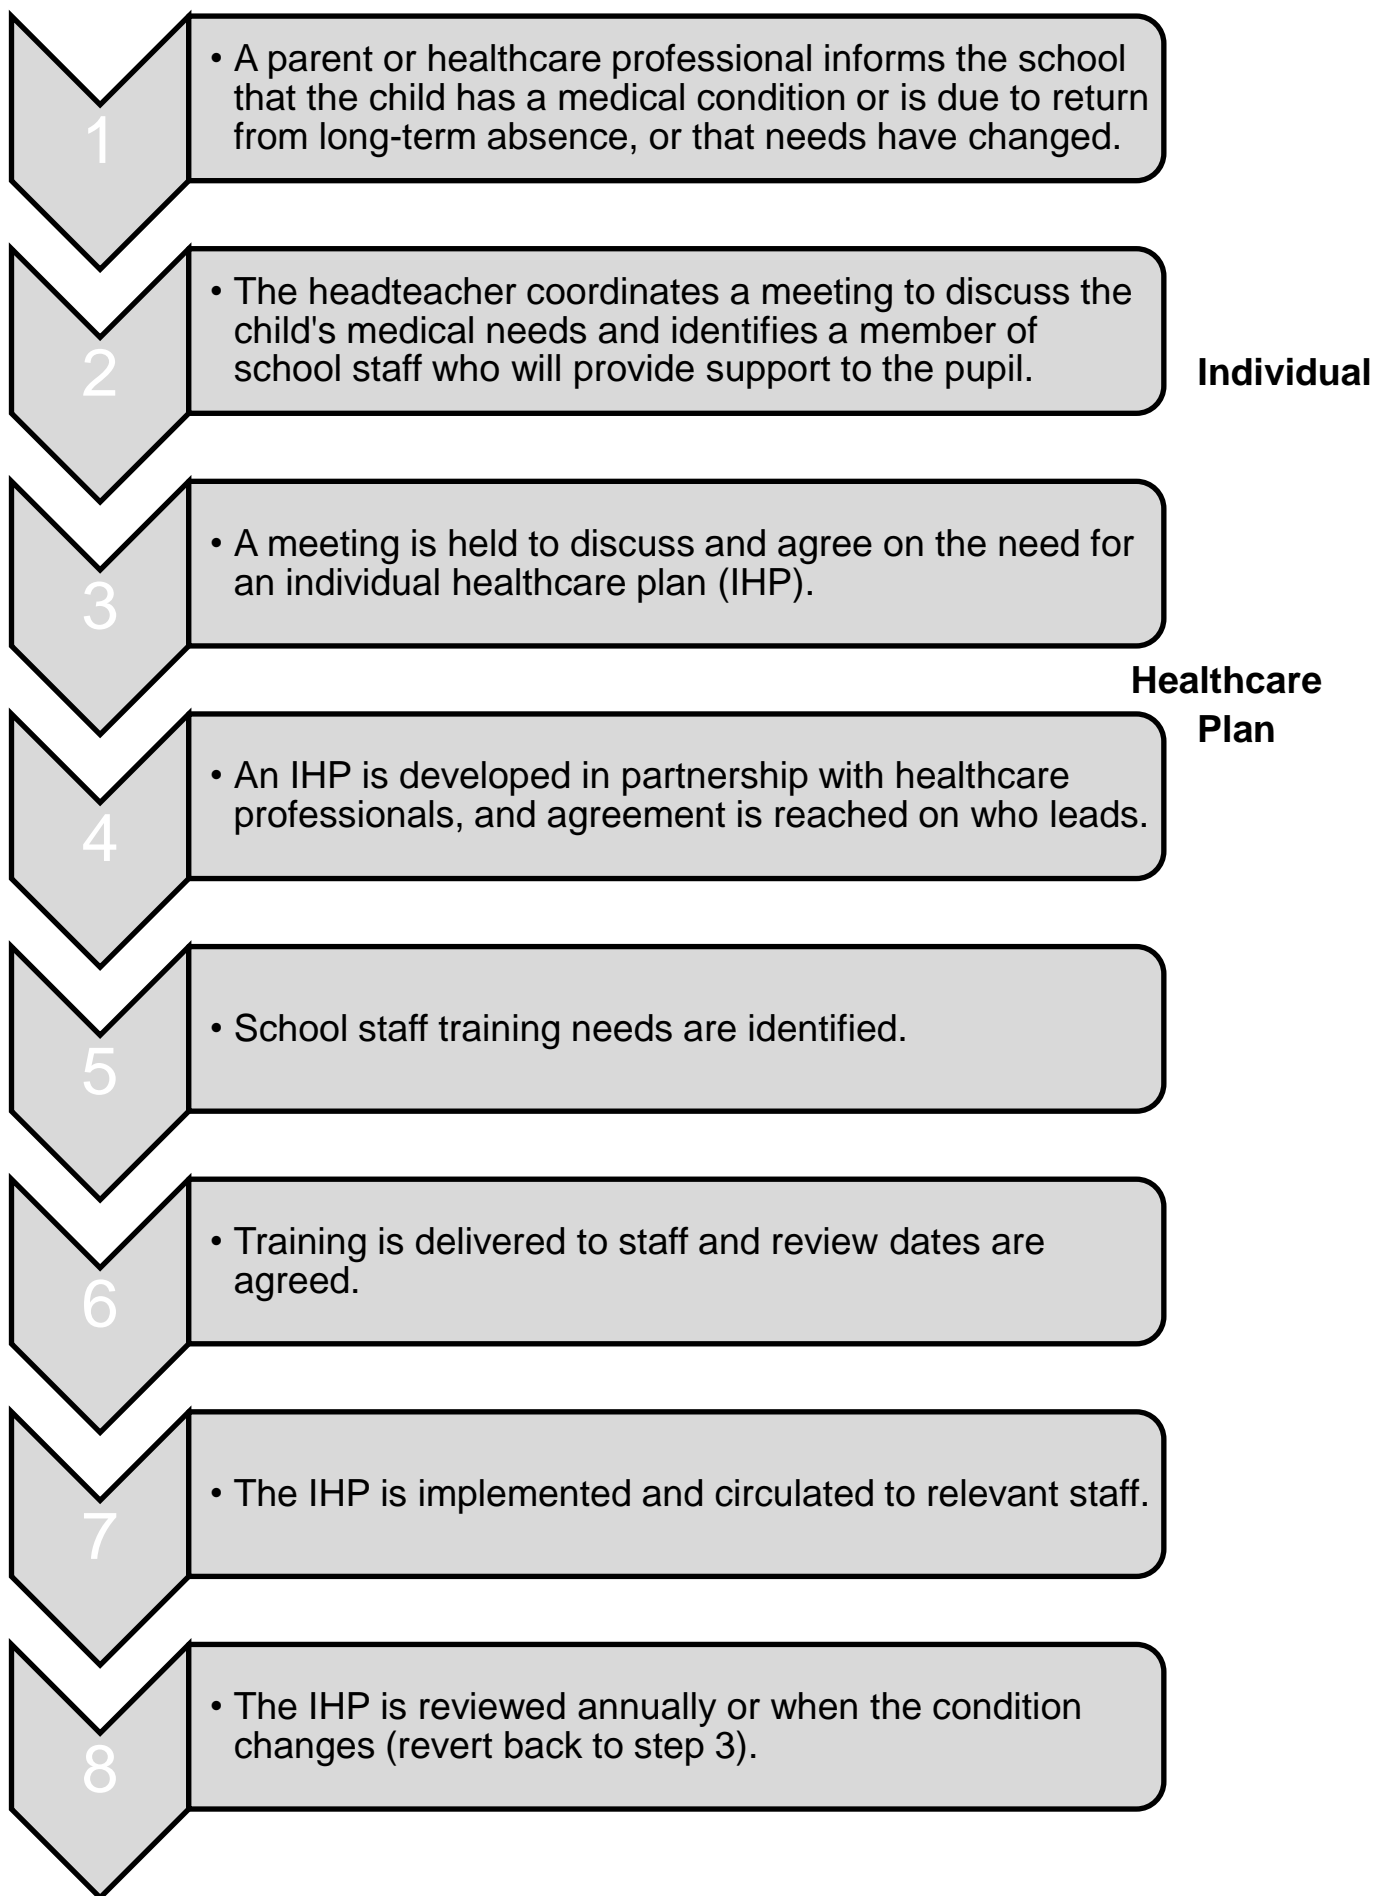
1

• A parent or healthcare professional informs the school that the child has a medical condition or is due to return from long-term absence, or that needs have changed.

2

• The headteacher coordinates a meeting to discuss the child's medical needs and identifies a member of school staff who will provide support to the pupil.

Individual

3

• A meeting is held to discuss and agree on the need for an individual healthcare plan (IHP).

Healthcare Plan

4

• An IHP is developed in partnership with healthcare professionals, and agreement is reached on who leads.

5

• School staff training needs are identified.

6

• Training is delivered to staff and review dates are agreed.

7

• The IHP is implemented and circulated to relevant staff.

8

• The IHP is reviewed annually or when the condition changes (revert back to step 3).